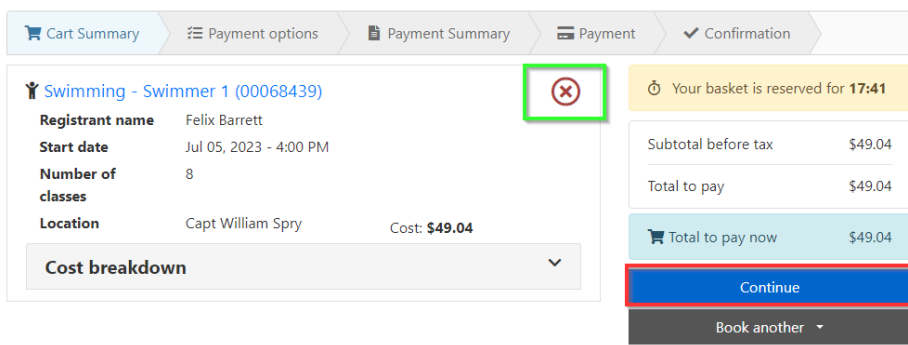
Cart Summary | Payment options | Payment Summary | Payment | Confirmation

Swimming - Swimmer 1 (00068439)

| | |
|---|---|
| Registrant name | Felix Barrett |
| Start date | Jul 05, 2023 - 4:00 PM |
| Number of classes | 8 |
| Location | Capt William Spry |

Cost: **$49.04**

Cost breakdown

Your basket is reserved for **17:41**

| | |
|---|---|
| Subtotal before tax | $49.04 |
| Total to pay | $49.04 |

Total to pay now $49.04

Continue

Book another